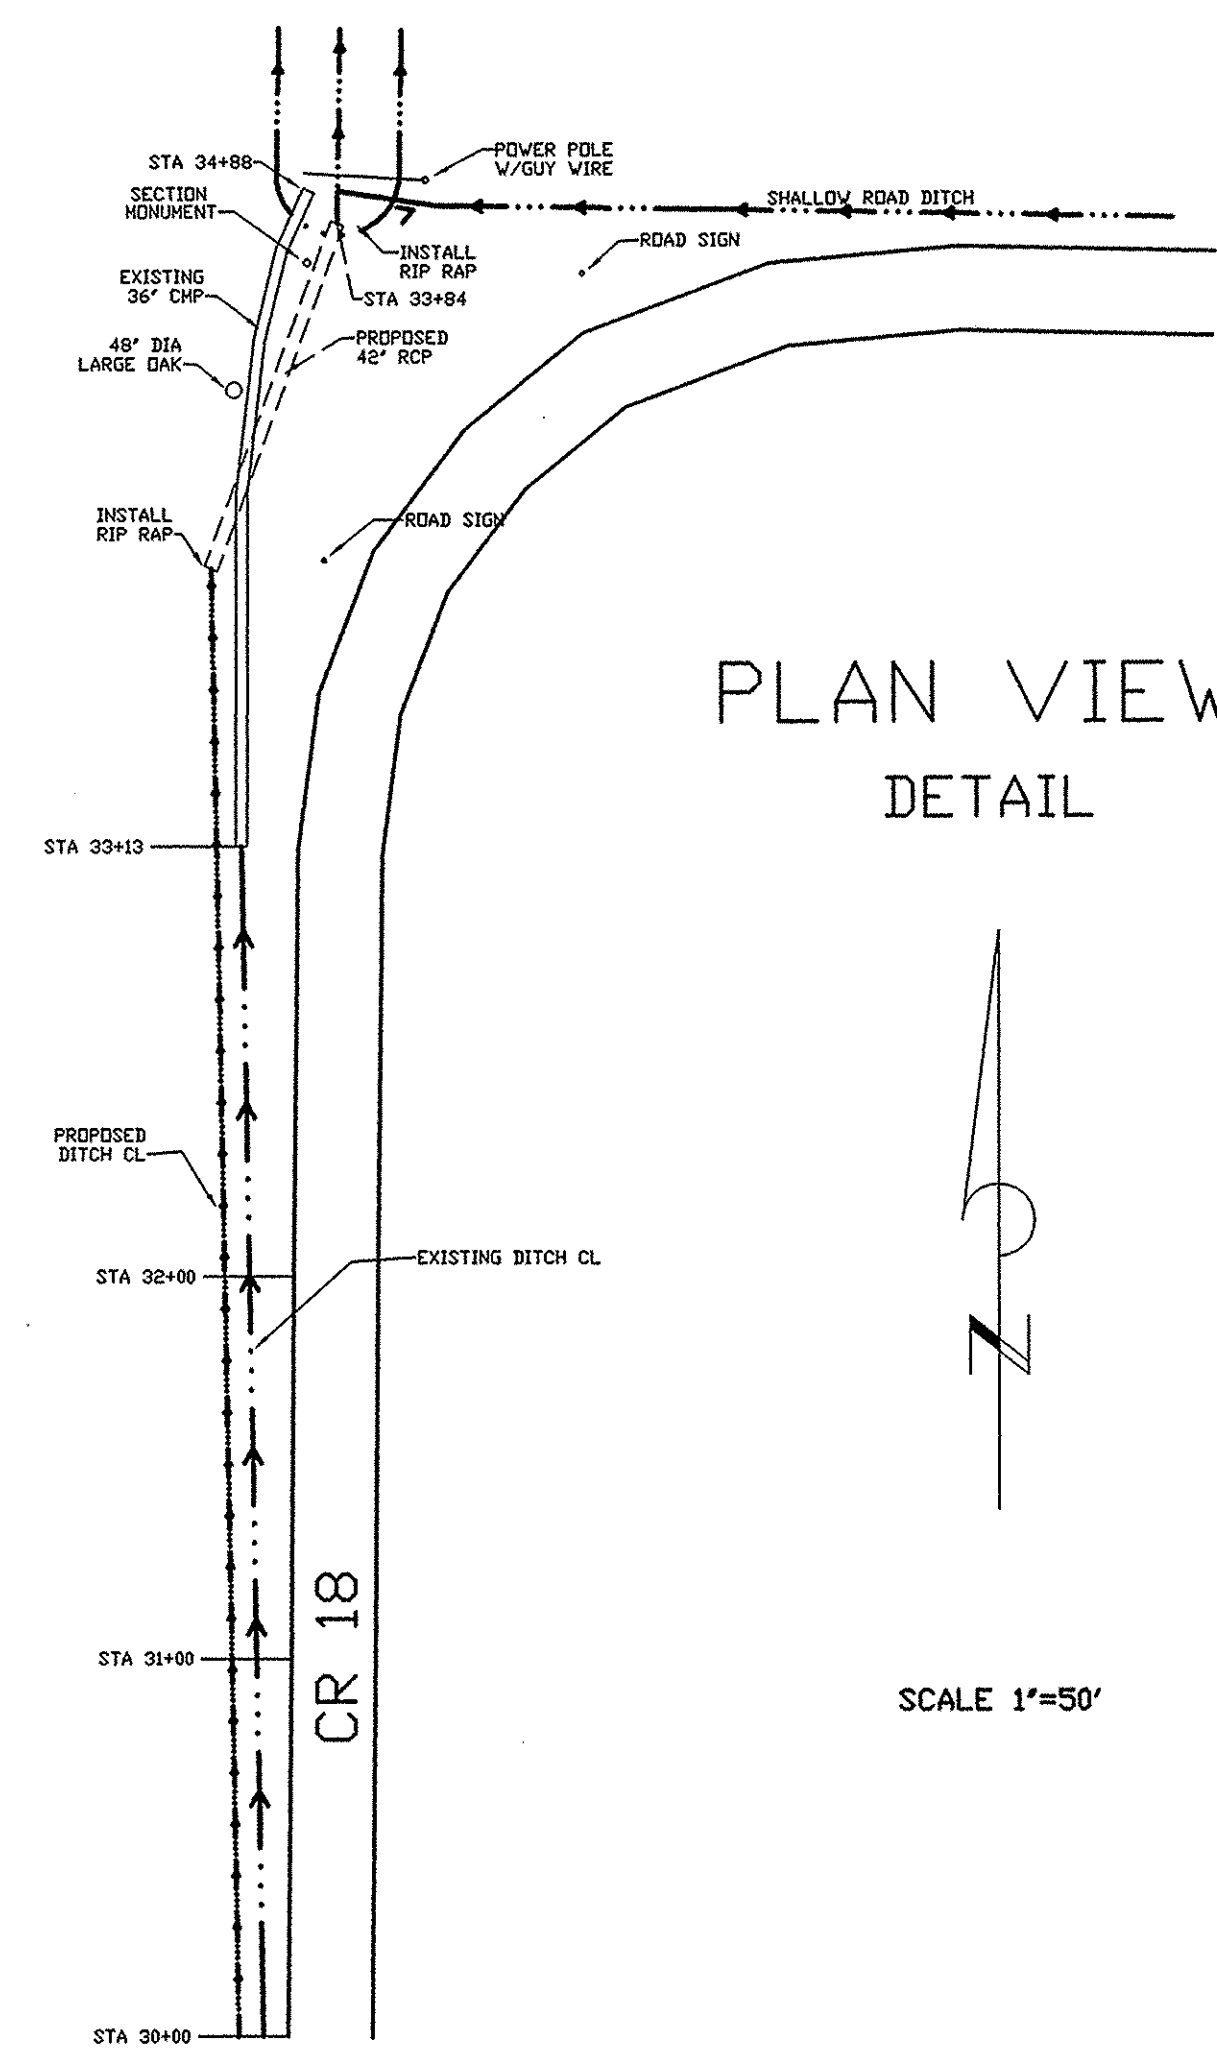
STA 34+88

POWER POLE W/GUY WIRE

SHALLOW ROAD DITCH

SECTION MONUMENT

INSTALL RIP RAP

ROAD SIGN

EXISTING 36' CMP

STA 33+84

48' DIA LARGE OAK

PROPOSED 42' RCP

INSTALL RIP RAP

ROAD SIGN

PLAN VIEW

DETAIL

STA 33+13

PROPOSED DITCH CL

STA 32+00

EXISTING DITCH CL

N

CR 18

STA 31+00

SCALE 1'=50'

STA 30+00